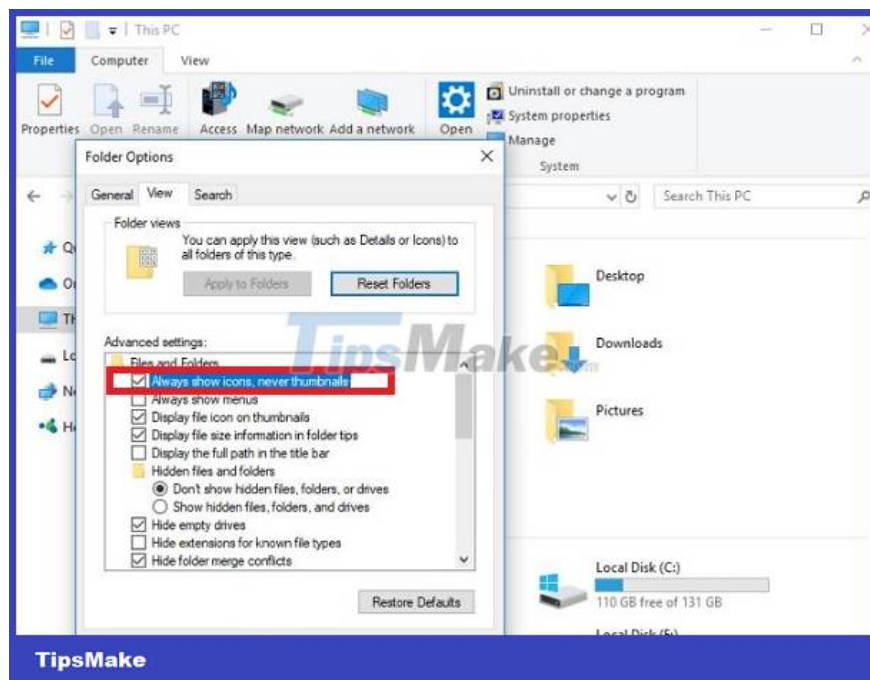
This PC

File Computer View

Properties Open Rename Access Map network Add a network Open

Uninstall or change a program
System properties
Manage
System

Search This PC

Q
O
Th
Lo
N
H

Folder Options

General View Search

Folder views
You can apply this view (such as Details or Icons) to all folders of this type.
Apply to Folders
Reset Folders

Advanced settings:
Files and Folders
Always show icons, never thumbnails
Always show menus
Display file icon on thumbnails
Display file size information in folder tips
Display the full path in the title bar
Hidden files and folders
Don't show hidden files, folders, or drives
Show hidden files, folders, and drives
Hide empty drives
Hide extensions for known file types
Hide folder merge conflicts

Restore Defaults

TipsMake

Desktop
Downloads
Pictures

Local Disk (C:)
110 GB free of 131 GB
Local Disk (E:)

TipsMake